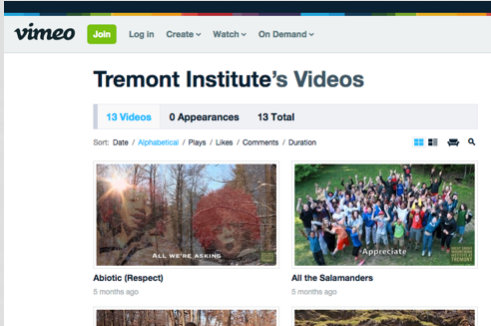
vimeo Join Log in Create Watch On Demand

Tremont Institute's Videos

13 Videos 0 Appearances 13 Total

Sort: Date / Alphabetical / Plays / Likes / Comments / Duration

ALL WE'RE ASKING

Abiotic (Respect)
5 months ago

Appreciate

All the Salamanders
5 months ago